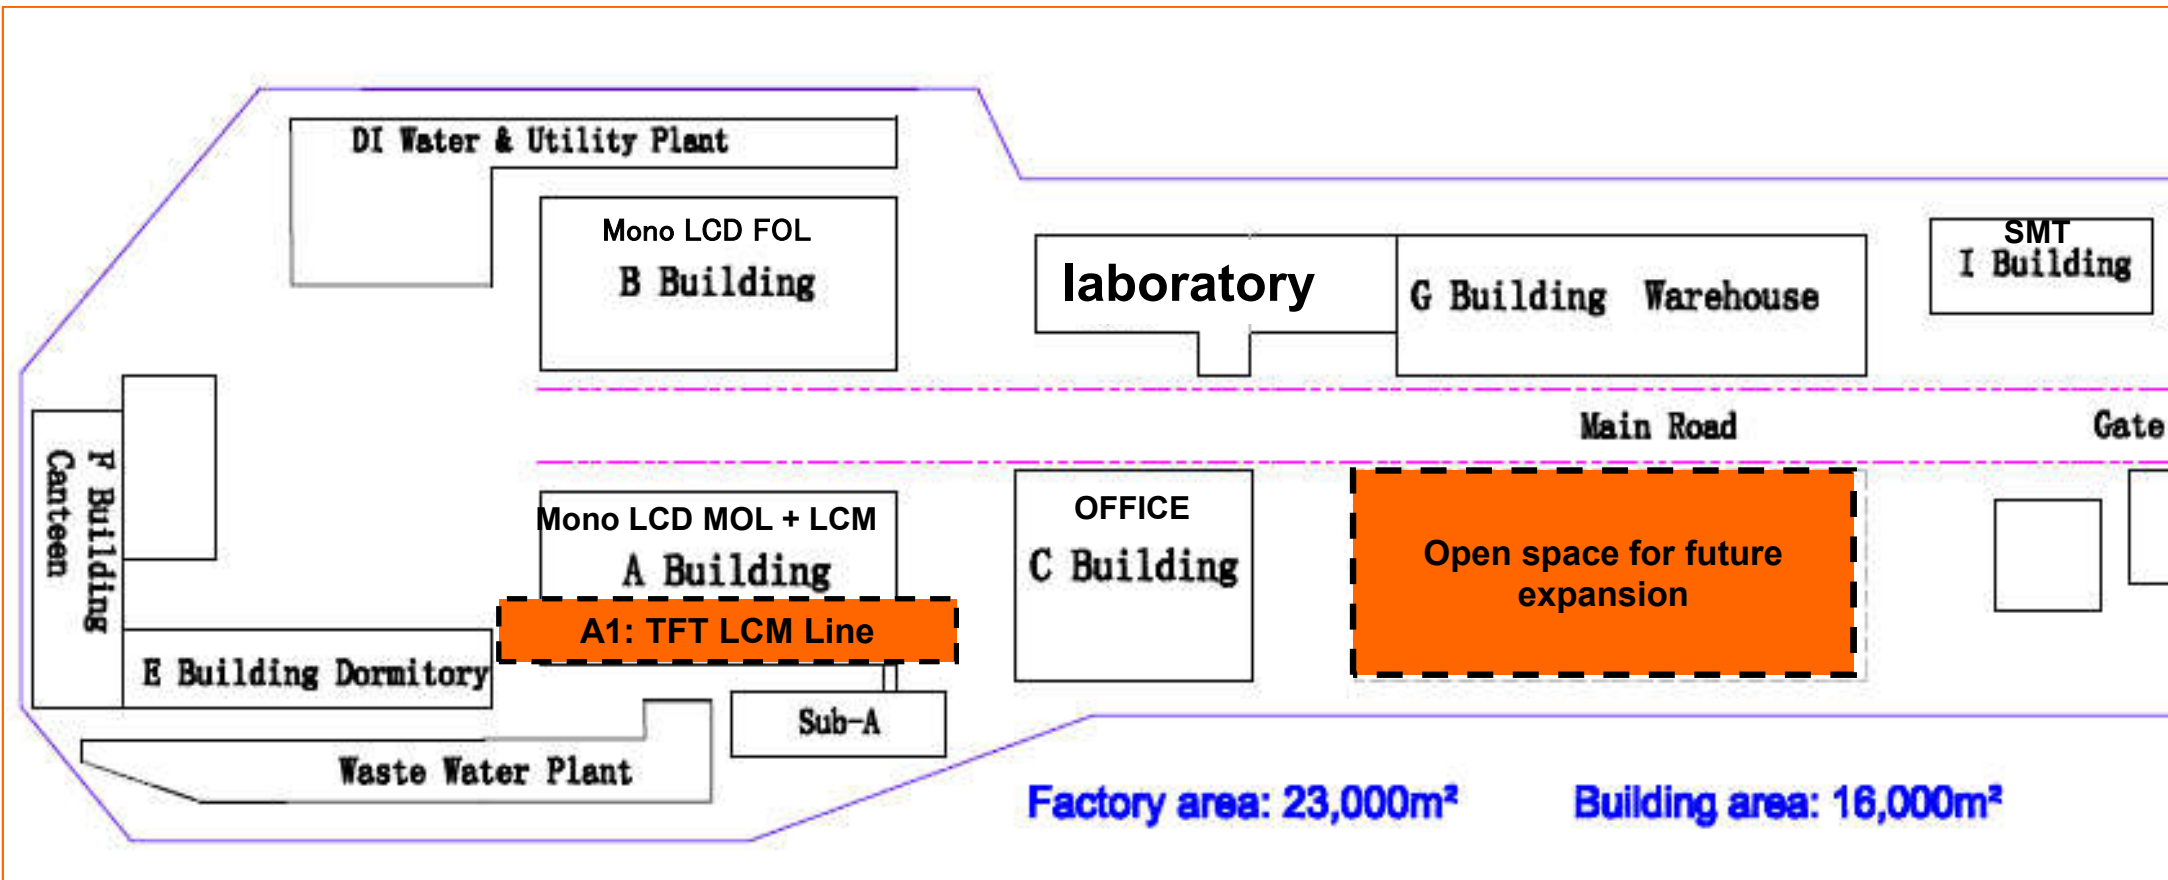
DI Water & Utility Plant

Mono LCD FOL
B Building

laboratory

G Building Warehouse

SMT
I Building

Canteen

F Building

Main Road

Gate

Mono LCD MOL + LCM
A Building

A1: TFT LCM Line

OFFICE
C Building

Open space for future expansion

E Building Dormitory

Sub-A

Waste Water Plant

Factory area: 23,000m²

Building area: 16,000m²